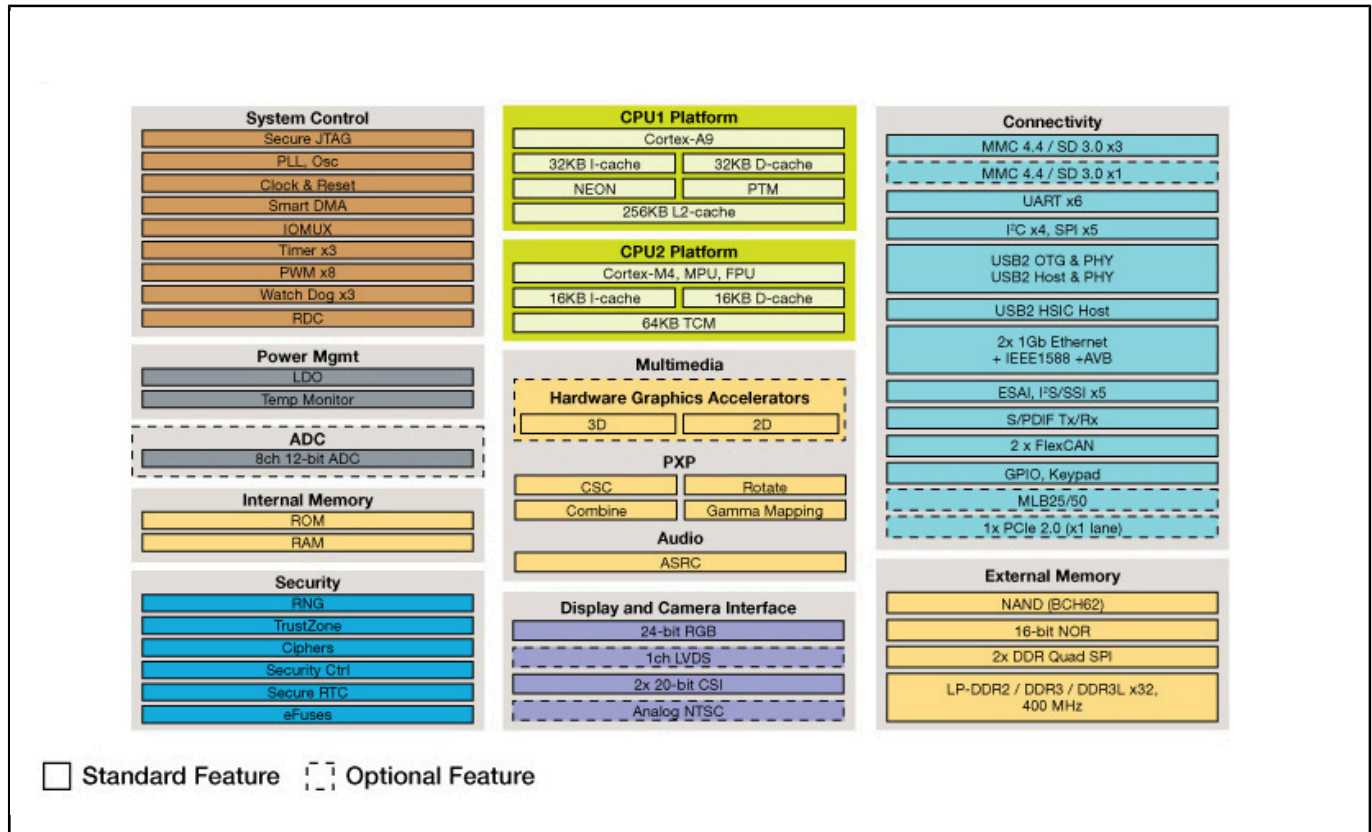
System Control
Secure JTAG
PLL, Osc
Clock & Reset
Smart DMA
IOMUX
Timer x3
PWM x8
Watch Dog x3
RDC

Power Mgmt
LDO
Temp Monitor

ADC
8ch 12-bit ADC

Internal Memory
ROM
RAM

Security
RNG
TrustZone
Ciphers
Security Ctrl
Secure RTC
eFuses

CPU1 Platform
Cortex-A9
32KB I-cache
32KB D-cache
NEON
PTM
256KB L2-cache

CPU2 Platform
Cortex-M4, MPU, FPU
16KB I-cache
16KB D-cache
64KB TCM

Multimedia
Hardware Graphics Accelerators
3D
2D
PXP
CSC
Rotate
Combine
Gamma Mapping
Audio
ASRC

Display and Camera Interface
24-bit RGB
1ch LVDS
2x 20-bit CSI
Analog NTSC

Connectivity
MMC 4.4 / SD 3.0 x3
MMC 4.4 / SD 3.0 x1
UART x6
I$^2$C x4, SPI x5
USB2 OTG & PHY
USB2 Host & PHY
USB2 HSIC Host
2x 1Gb Ethernet + IEEE1588 +AVB
ESAI, I$^2$S/SSI x5
S/PDIF Tx/Rx
2 x FlexCAN
GPIO, Keypad
MLB25/50
1x PCIe 2.0 (x1 lane)

External Memory
NAND (BCH62)
16-bit NOR
2x DDR Quad SPI
LP-DDR2 / DDR3 / DDR3L x32, 400 MHz

Standard Feature
Optional Feature